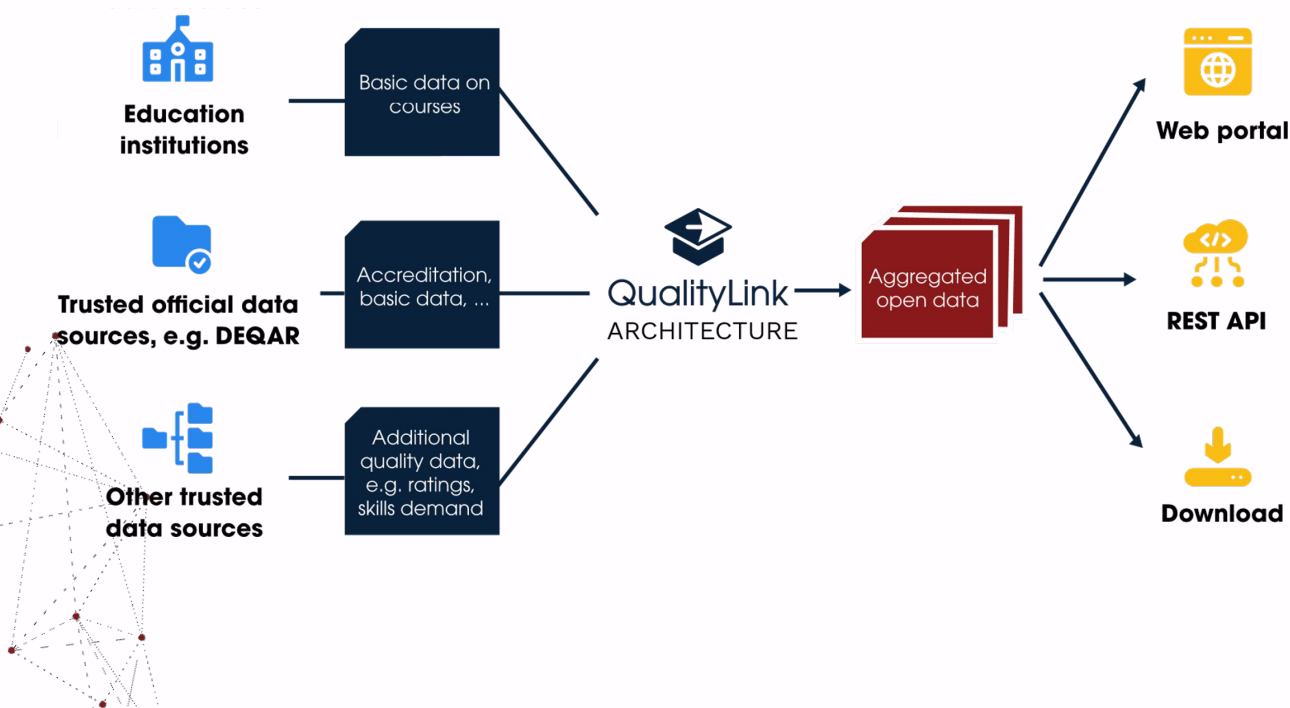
Education institutions

Basic data on courses

Trusted official data sources, e.g. DEQAR

Accreditation, basic data, ...

Other trusted data sources

Additional quality data, e.g. ratings, skills demand

QualityLink ARCHITECTURE

Aggregated open data

Web portal

</> 

REST API

Download